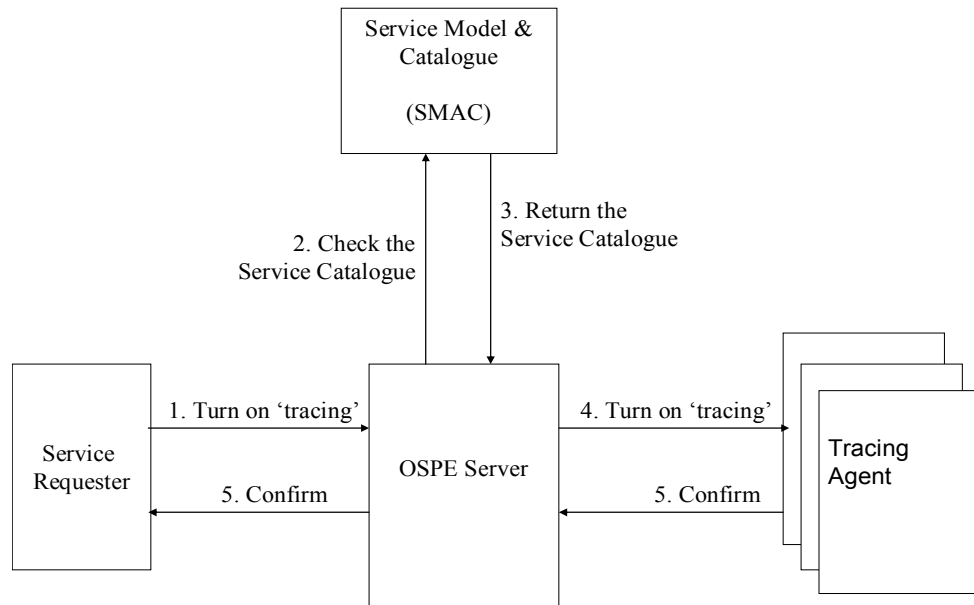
Service Model & Catalogue

(SMAC)

2. Check the Service Catalogue

3. Return the Service Catalogue

Service Requester

1. Turn on 'tracing'

5. Confirm

OSPE Server

4. Turn on 'tracing'

5. Confirm

Tracing Agent